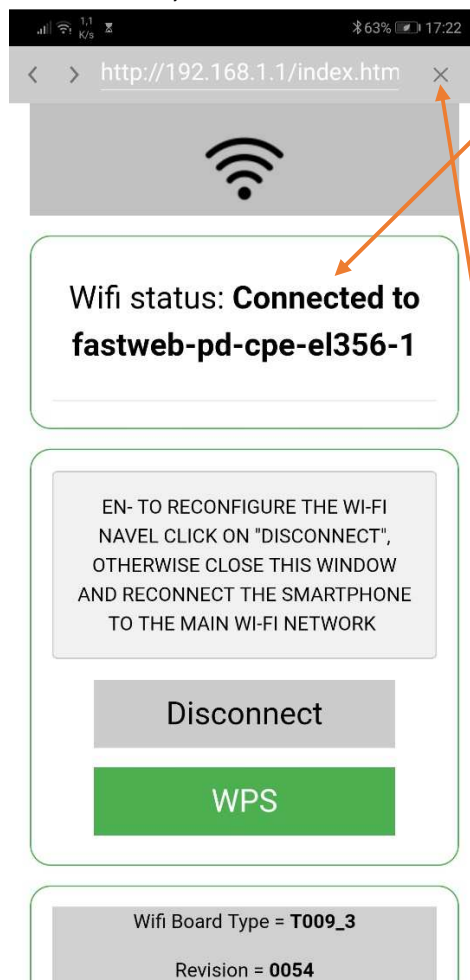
1,1 K/s
63% 17:22
http://192.168.1.1/index.htm

Wifi status: **Connected to fastweb-pd-cpe-el356-1**

EN- TO RECONFIGURE THE WI-FI NAVEL CLICK ON "DISCONNECT", OTHERWISE CLOSE THIS WINDOW AND RECONNECT THE SMARTPHONE TO THE MAIN WI-FI NETWORK

Disconnect

WPS

Wifi Board Type = **T009_3**

Revision = **0054**